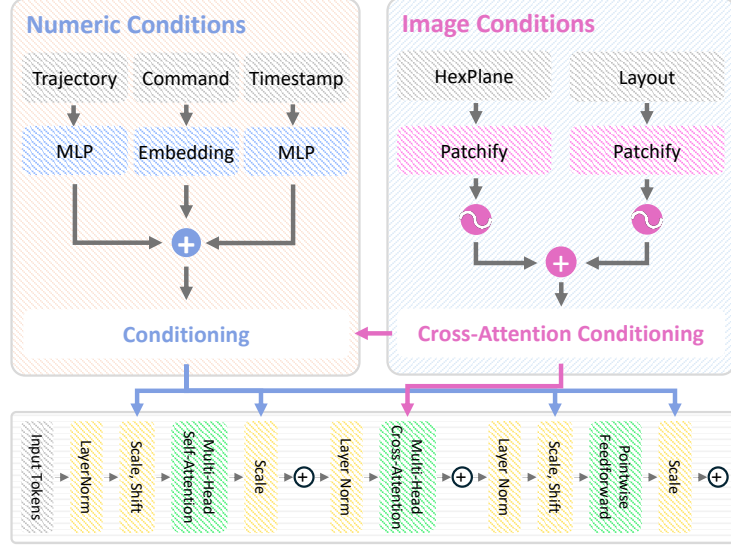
Numeric Conditions

Trajectory

Command

Timestamp

MLP

Embedding

MLP

Conditioning

Image Conditions

HexPlane

Layout

Patchify

Patchify

Cross-Attention Conditioning

Input Tokens

LayerNorm

Scale, Shift

Multi-Head Self-Attention

Scale

Layer Norm

Multi-Head Cross-Attention

Layer Norm

Scale, Shift

Pointwise Feedforward

Scale